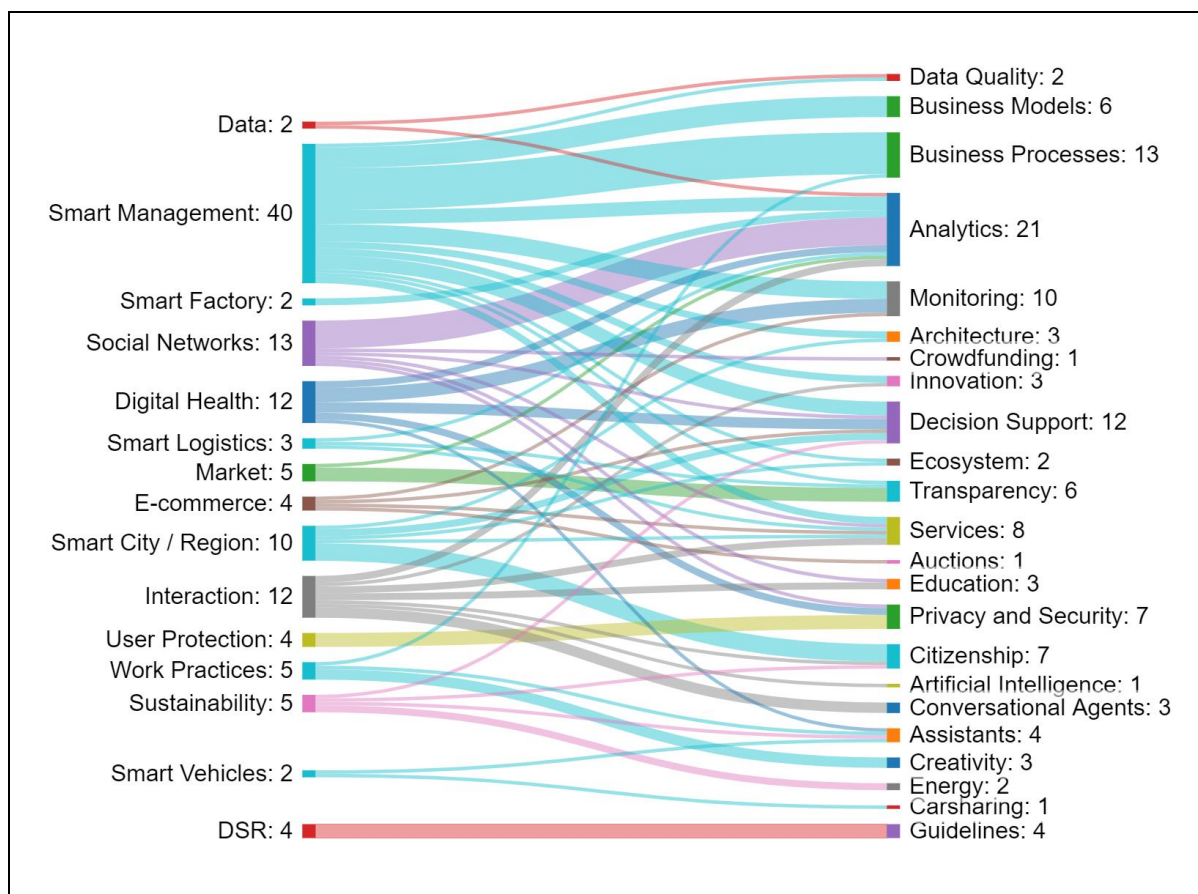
Data: 2
Smart Management: 40
Smart Factory: 2
Social Networks: 13
Digital Health: 12
Smart Logistics: 3
Market: 5
E-commerce: 4
Smart City / Region: 10
Interaction: 12
User Protection: 4
Work Practices: 5
Sustainability: 5
Smart Vehicles: 2
DSR: 4

Data Quality: 2
Business Models: 6
Business Processes: 13
Analytics: 21
Monitoring: 10
Architecture: 3
Crowdfunding: 1
Innovation: 3
Decision Support: 12
Ecosystem: 2
Transparency: 6
Services: 8
Auctions: 1
Education: 3
Privacy and Security: 7
Citizenship: 7
Artificial Intelligence: 1
Conversational Agents: 3
Assistants: 4
Creativity: 3
Energy: 2
Carsharing: 1
Guidelines: 4